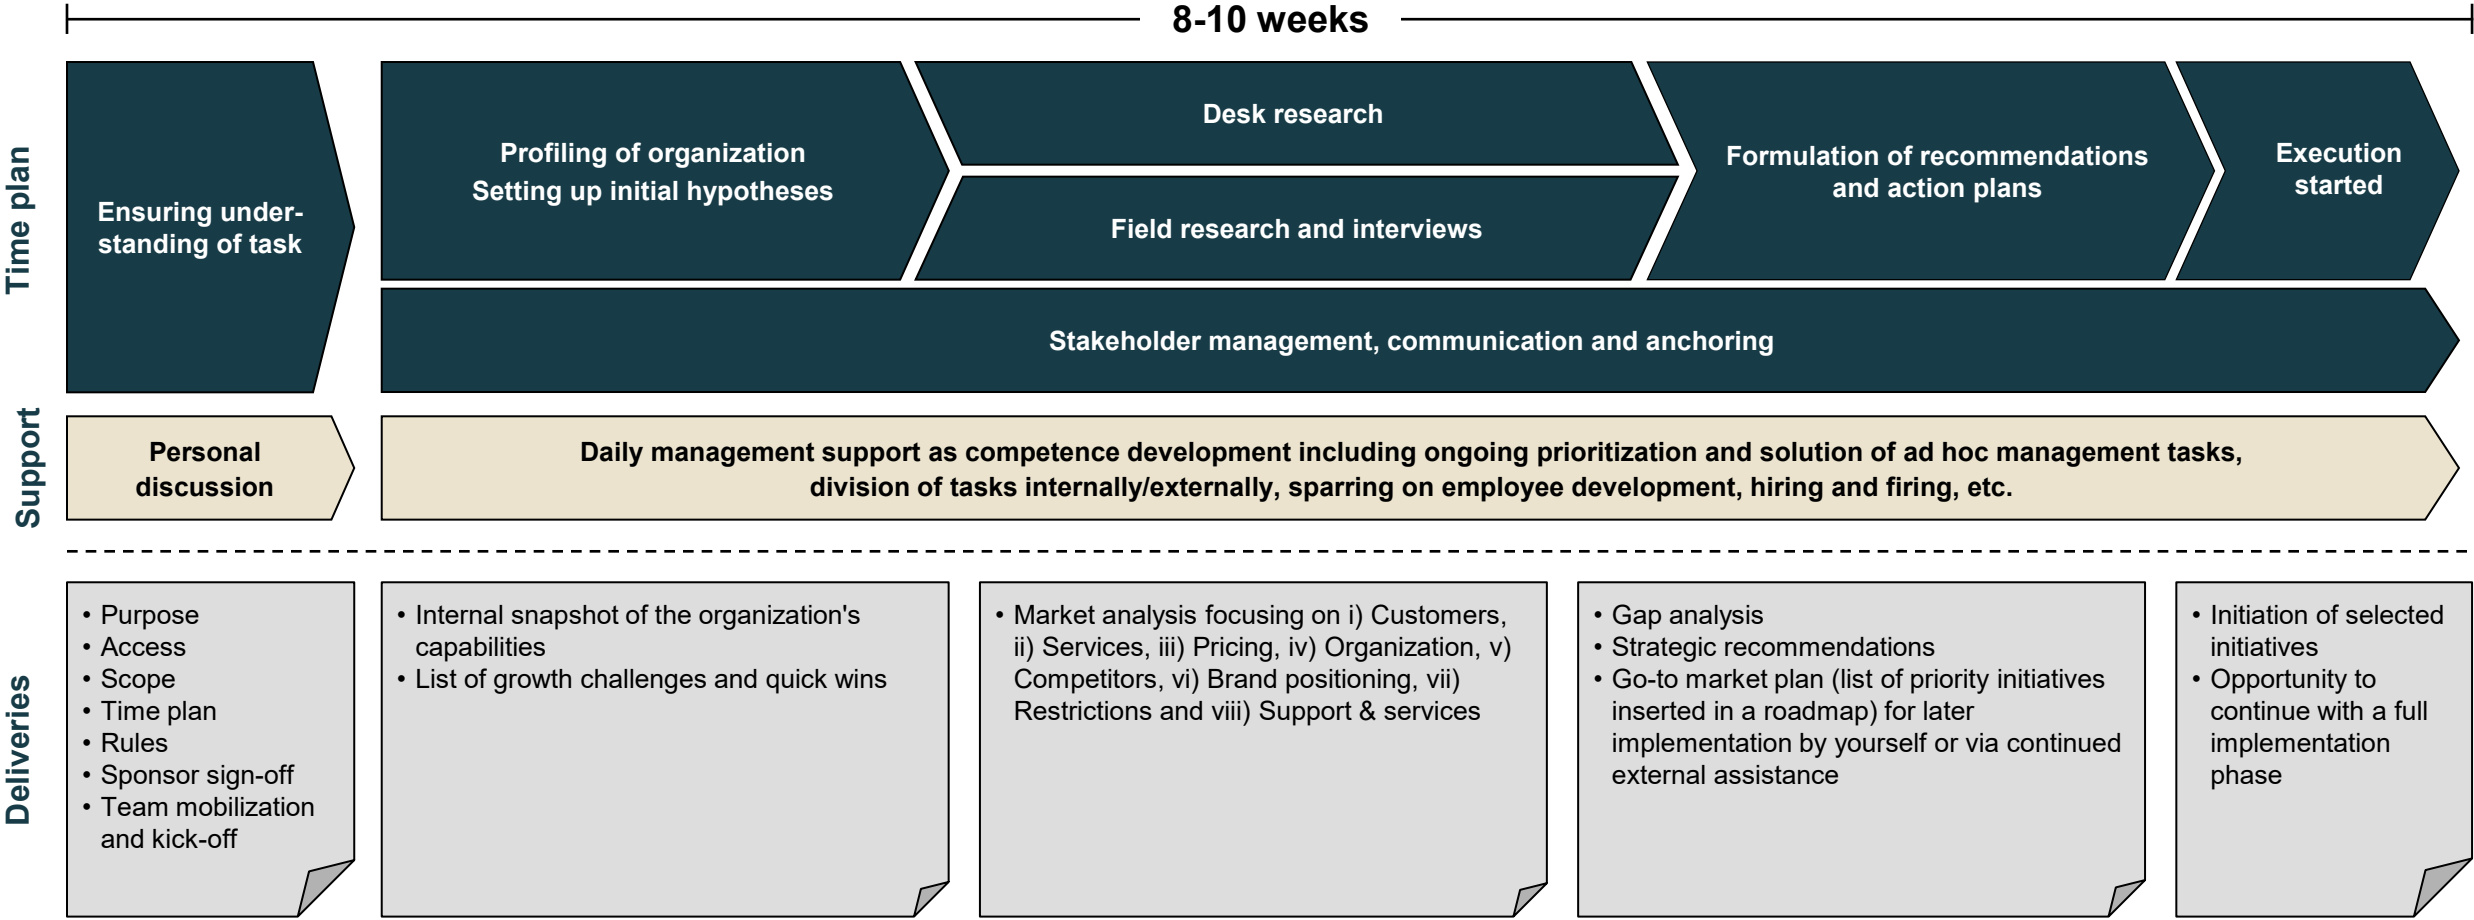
8-10 weeks

Time plan

Ensuring understanding of task

Profiling of organization
Setting up initial hypotheses

Desk research

Field research and interviews

Formulation of recommendations and action plans

Execution started

Stakeholder management, communication and anchoring

Support

Personal discussion

Daily management support as competence development including ongoing prioritization and solution of ad hoc management tasks, division of tasks internally/externally, sparring on employee development, hiring and firing, etc.

Deliveries

• Purpose
• Access
• Scope
• Time plan
• Rules
• Sponsor sign-off
• Team mobilization and kick-off

• Internal snapshot of the organization's capabilities
• List of growth challenges and quick wins

• Market analysis focusing on i) Customers, ii) Services, iii) Pricing, iv) Organization, v) Competitors, vi) Brand positioning, vii) Restrictions and viii) Support & services

• Gap analysis
• Strategic recommendations
• Go-to market plan (list of priority initiatives inserted in a roadmap) for later implementation by yourself or via continued external assistance

• Initiation of selected initiatives
• Opportunity to continue with a full implementation phase